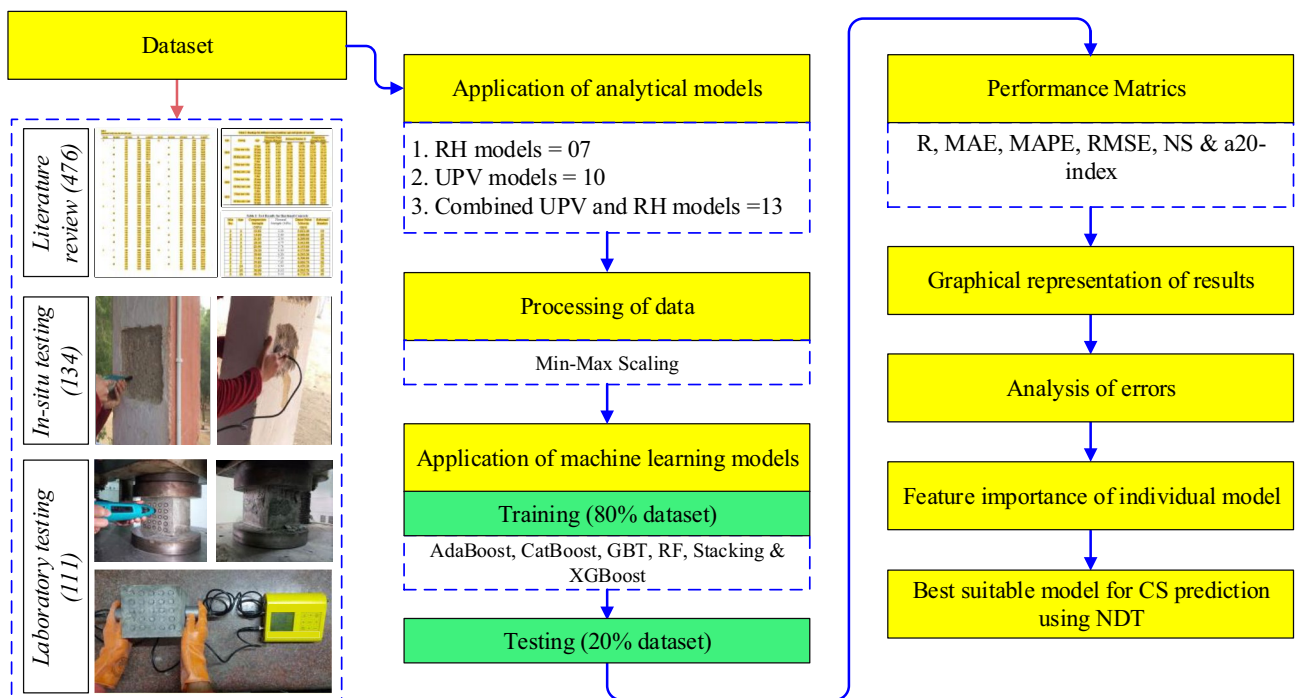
Dataset

Literature review (476)

In-situ testing (134)

Laboratory testing (111)

Application of analytical models

1. RH models = 07
2. UPV models = 10
3. Combined UPV and RH models =13

Processing of data

Min-Max Scaling

Application of machine learning models

Training (80% dataset)

AdaBoost, CatBoost, GBT, RF, Stacking & XGBoost

Testing (20% dataset)

Performance Matrics

R, MAE, MAPE, RMSE, NS & a20-index

Graphical representation of results

Analysis of errors

Feature importance of individual model

Best suitable model for CS prediction using NDT